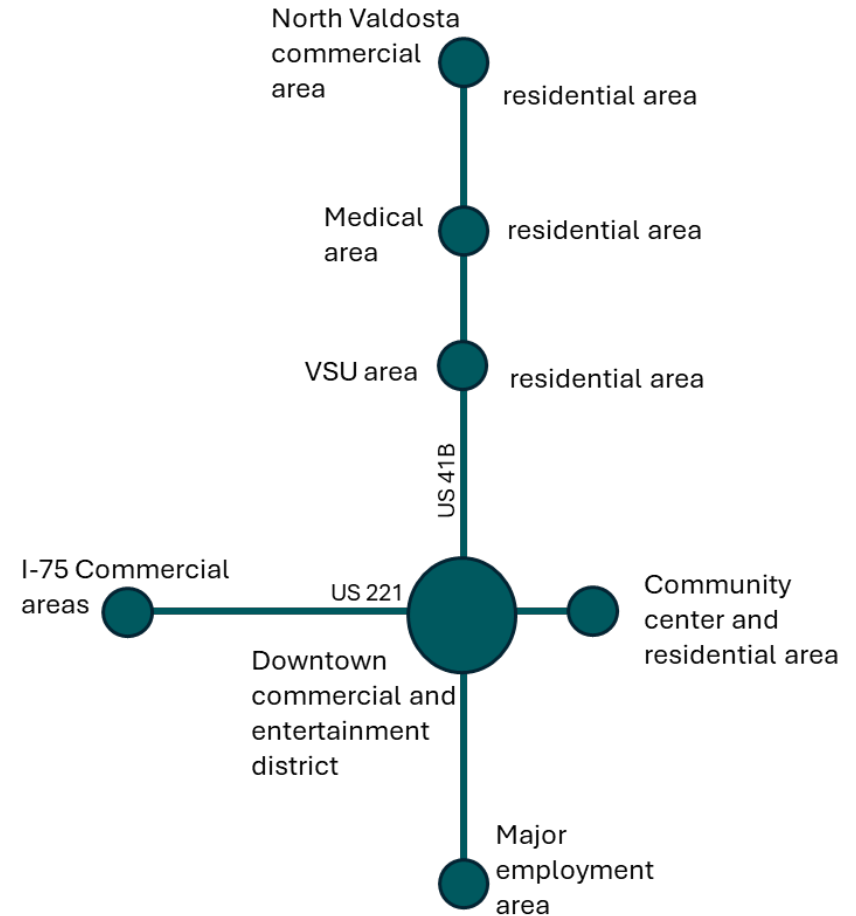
North Valdosta commercial area

residential area

Medical area

residential area

VSU area

residential area

US 41B

I-75 Commercial areas

US 221

Community center and residential area

Downtown commercial and entertainment district

Major employment area